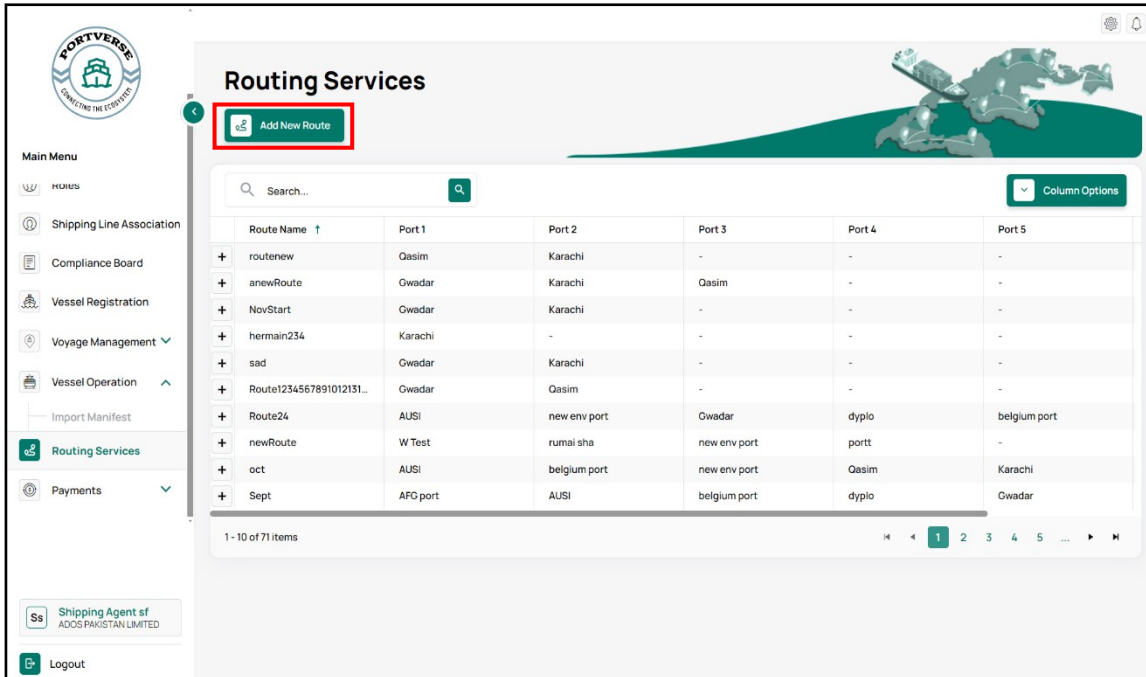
PORTVERSE
CONNECTING THE ECOSYSTEM

Main Menu

Roles

Shipping Line Association

Compliance Board

Vessel Registration

Voyage Management

Vessel Operation

Import Manifest

Routing Services

Payments

Ss Shipping Agent sf
ADOS PAKISTAN LIMITED

Logout

Routing Services

Add New Route

Search...

Column Options

| | Route Name ↑ | Port 1 | Port 2 | Port 3 | Port 4 | Port 5 |
|---|---|---|---|---|---|---|
| + | routenew | Qasim | Karachi | - | - | - |
| + | anewRoute | Gwadar | Karachi | Qasim | - | - |
| + | NovStart | Gwadar | Karachi | - | - | - |
| + | hermain234 | Karachi | - | - | - | - |
| + | sad | Gwadar | Karachi | - | - | - |
| + | Route1234567891012131... | Gwadar | Qasim | - | - | - |
| + | Route24 | AUSI | new env port | Gwadar | dyplo | belgium port |
| + | newRoute | W Test | rumai sha | new env port | portt | - |
| + | oct | AUSI | belgium port | new env port | Qasim | Karachi |
| + | Sept | AFG port | AUSI | belgium port | dyplo | Gwadar |

1 - 10 of 71 items

1 2 3 4 5 ...